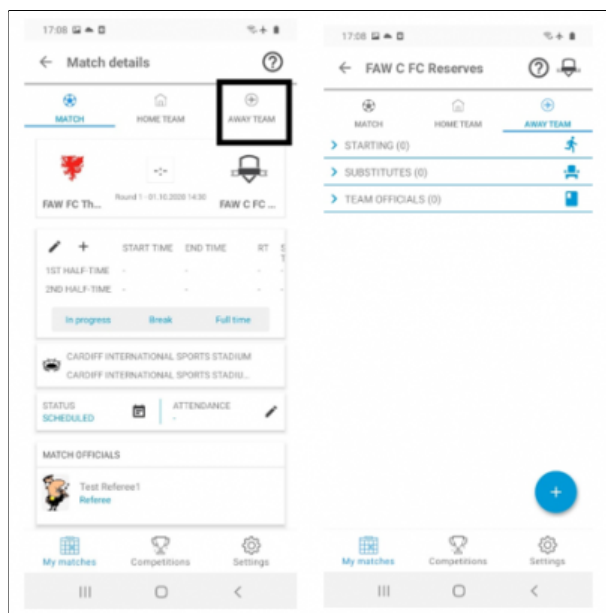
17:08

Match details

MATCH
HOME TEAM
AWAY TEAM

FAW FC Th...
Round 1 - 01.10.2020 14:30
FAW C FC...

START TIME
END TIME
RT
1ST HALF-TIME
-
-
-
2ND HALF-TIME
-
-
-

In progress
Break
Full time

CARDIFF INTERNATIONAL SPORTS STADIUM
CARDIFF INTERNATIONAL SPORTS STADIU...

STATUS
SCHEDULED
ATTENDANCE
-

MATCH OFFICIALS

Test Referee1
Referee

My matches
Competitions
Settings

17:08

FAW C FC Reserves

MATCH
HOME TEAM
AWAY TEAM

STARTING (0)
SUBSTITUTES (0)
TEAM OFFICIALS (0)

+

My matches
Competitions
Settings